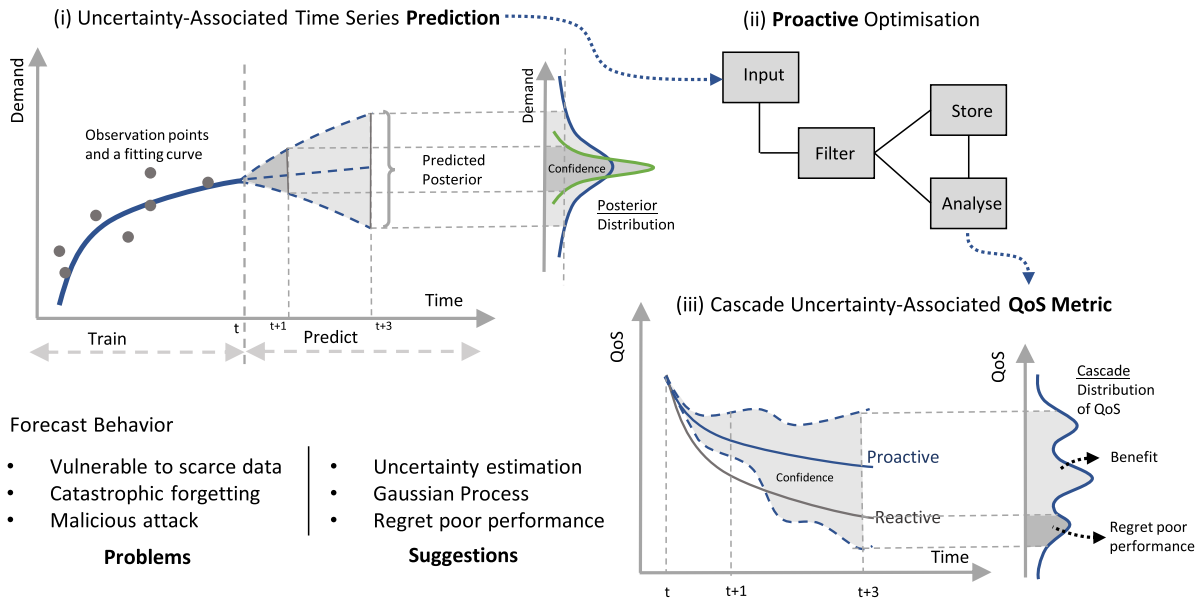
(i) Uncertainty-Associated Time Series **Prediction**

Demand

Observation points and a fitting curve

Predicted Posterior

Demand

Confidence

Posterior Distribution

Time

t

t+1

t+3

Train

Predict

(ii) **Proactive** Optimisation

Input

Filter

Store

Analyse

(iii) Cascade Uncertainty-Associated **QoS Metric**

QoS

Proactive

Confidence

Reactive

Time

t

t+1

t+3

QoS

Cascade Distribution of QoS

Benefit

Regret poor performance

Forecast Behavior

- Vulnerable to scarce data
- Catastrophic forgetting
- Malicious attack

**Problems**

- Uncertainty estimation
- Gaussian Process
- Regret poor performance

**Suggestions**